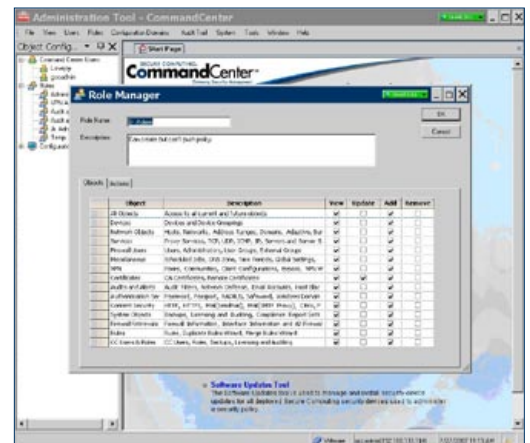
Administration Tool - CommandCenter

File View Users Roles Configuration Domains Audit Trail System Tools Window Help

Object Config...

Start Page

Command Center Users
Lovejoy
goodwin
Roles
Admin
Officia
Audit
Audit
Jr. Adr
Temp
Configurat

SECURE COMPUTING
CommandCenter

Role Manager

Role Name
Description
Can create but can't push policy

OK
Cancel

Objects Actions

| Object | Description | View | Update | Add | Remove |
|---|---|---|---|---|---|
| All Objects | Access to all current and future objects | ✔ | ☐ | ✔ | ☐ |
| Devices | Devices and Device Groupings | ✔ | ☐ | ✔ | ☐ |
| Network Objects | Hosts, Networks, Address Ranges, Domains, Adaptors, Bur | ✔ | ☐ | ✔ | ☐ |
| Services | Proxy Services, TCP, UDP, ICMP, IP, Servers and Server S | ✔ | ☐ | ✔ | ☐ |
| Firewall Users | Users, Administrators, User Groups, External Groups | ✔ | ☐ | ✔ | ☐ |
| Miscellaneous | Scheduled Jobs, DNS Zone, Time Periods, Global Settings, | ✔ | ☐ | ✔ | ☐ |
| VPN | Peers, Communities, Client Configurations, Bypass, VPN W | ✔ | ☐ | ✔ | ☐ |
| Certificates | CA Certificates, Remote Certificates | ✔ | ✔ | ✔ | ☐ |
| Audits and Alerts | Audit Filters, Network Defense, Email Recipient, Host Bla | ✔ | ☐ | ✔ | ☐ |
| Authentication Ser | Password, Passport, RADIUS, SafeWord, SofaWord Server | ✔ | ☐ | ✔ | ☐ |
| Content Security | HTTP, HTTPS, FTP, SmartFilter, IPS, SNMP Agent, | ✔ | ☐ | ✔ | ☐ |
| System Objects | Backups, Licensing and Enabling, Compliance Report Sett | ✔ | ☐ | ✔ | ☐ |
| Firewall Interfaces | Firewall Information, Interface Information and All Firewal | ✔ | ☐ | ✔ | ☐ |
| Rules | Rules, Duplicate Rules Wizard, Merge Rules Wizard | ✔ | ☐ | ✔ | ☐ |
| CC Users & Roles | CC Users, Roles, Services, Licensing and Enabling | ✔ | ☐ | ✔ | ☐ |

Software Updates Tool
The Software Updates tool is used to manage and install secure device updates for all deployed Secure Computing security devices used to administer security policy.

VMware